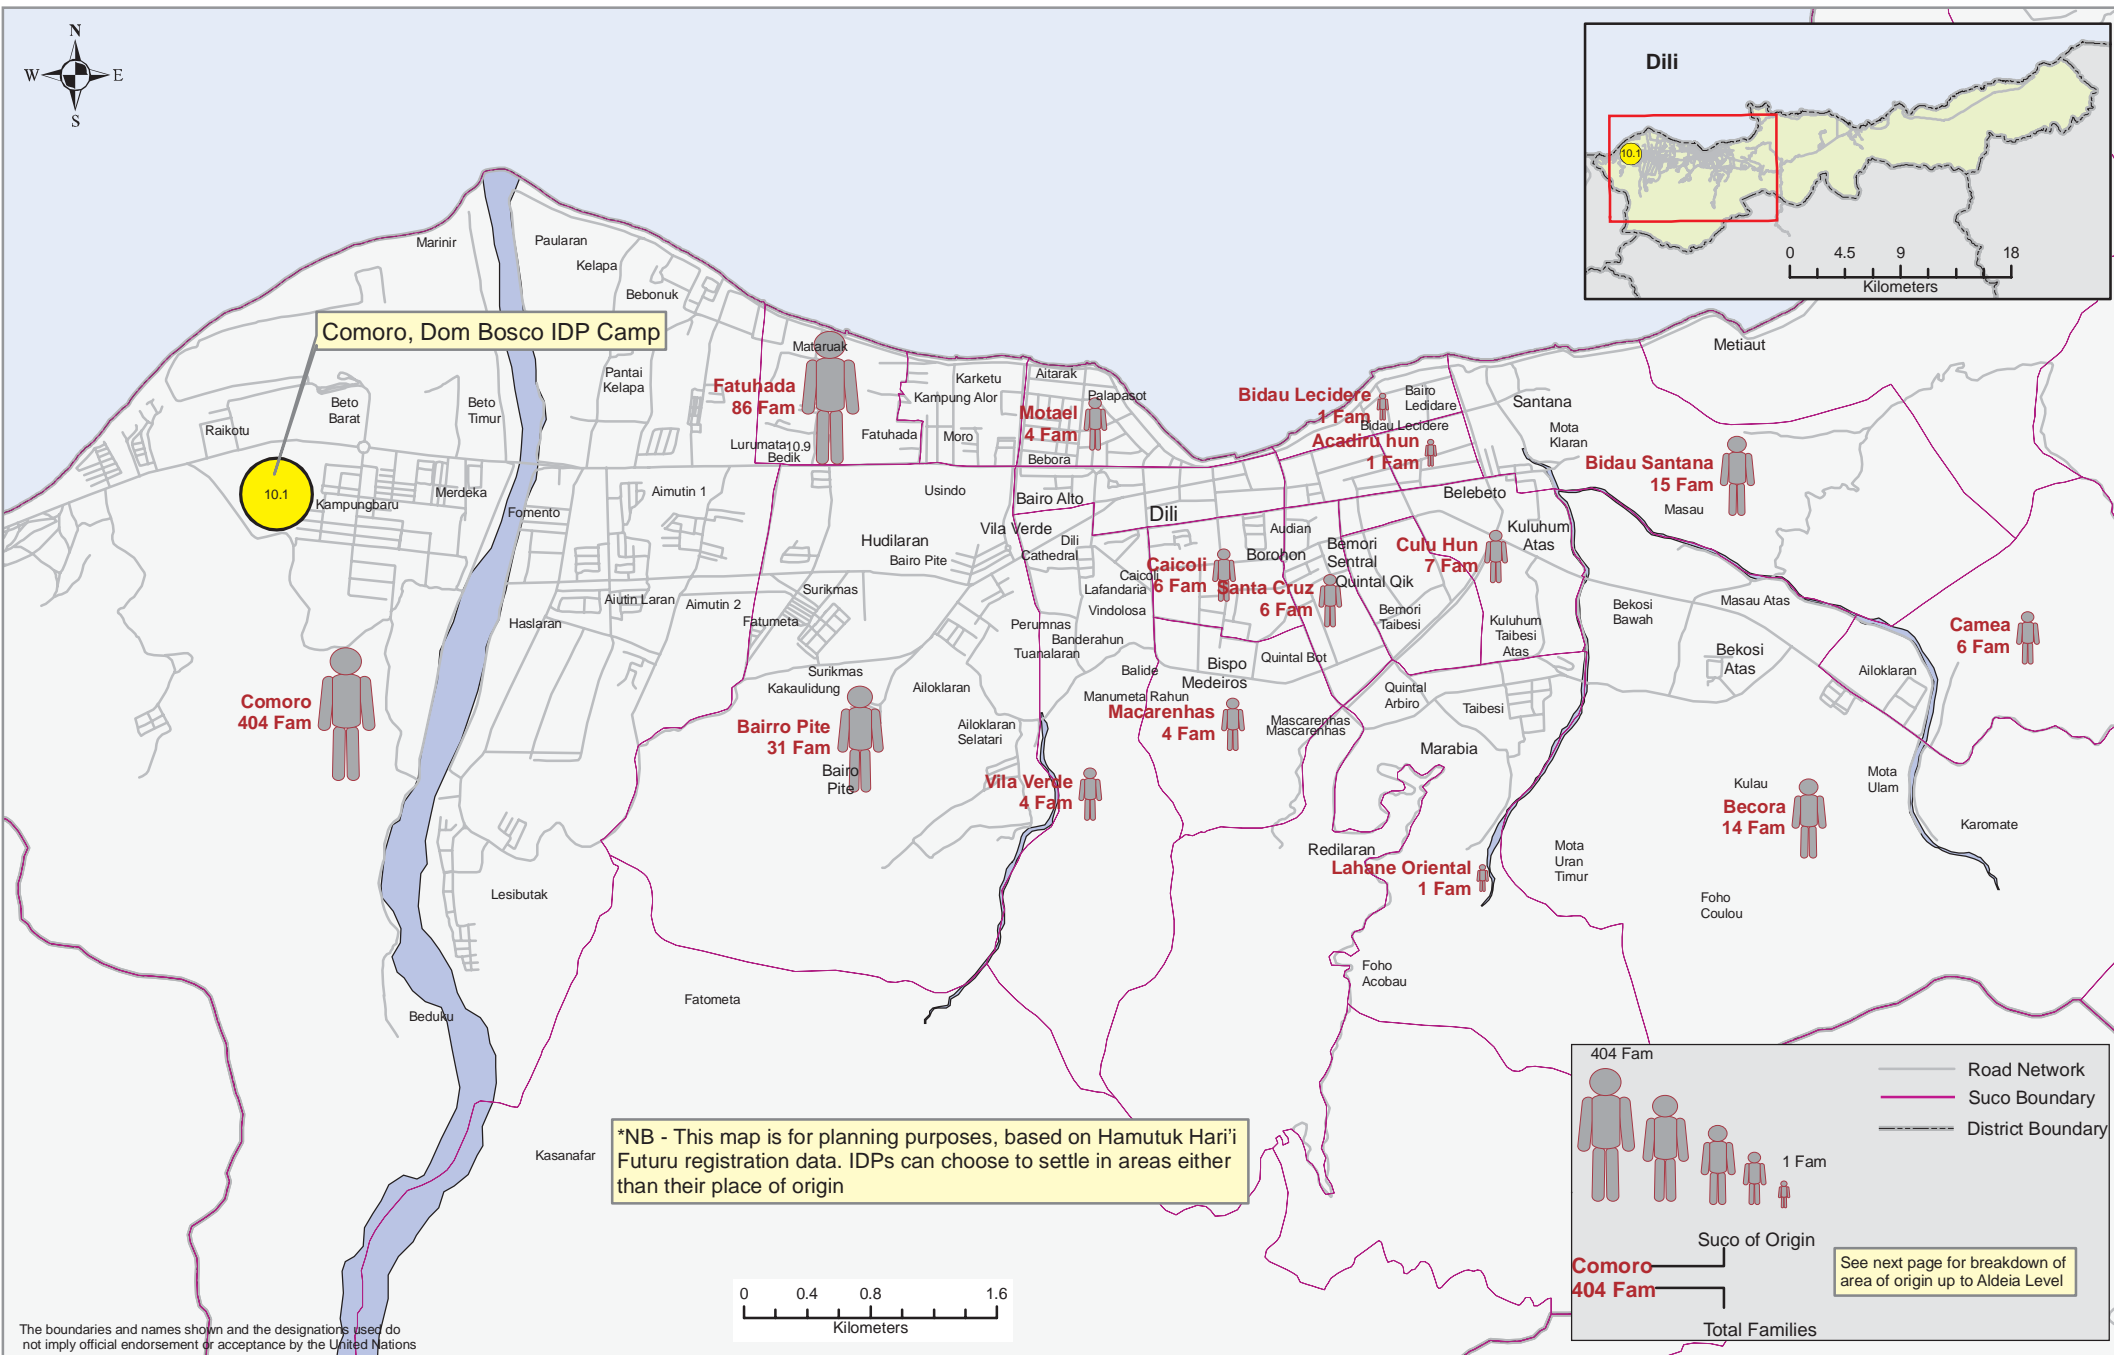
N
W
E
S

Dili
10.1
0 4.5 9 18
Kilometers

Comoro, Dom Bosco IDP Camp

Marinir
Paularan
Kelapa
Bebonuk
Mataruak
Pantai Kelapa
Beto Barat
Beto Timur
Raikotu
10.1
Kampungbaru
Merdeka
Fomento
Aimutin 1
Fatuhada 86 Fam
Lurumata 10.9 Bedik
Fatuhada
Karketu
Kampung Alor
Moro
Aitarak
Motael 4 Fam
Palapasot
Bebora
Usindo
Bairo Alto
Vila Verde
Dili Cathedral
Hudilaran
Bairo Pite
Surikmas
Aiutin Laran
Aimutin 2
Fatumeta
Haslaran
Surikmas
Kakaulidung
Bairro Pite 31 Fam
Bairo Pite
Ailoklaran
Ailoklaran Selatari
Vila Verde 4 Fam
Perumnas
Banderahun
Tuanalaran
Comoro 404 Fam
Lesibutak
Beduku
Fatometa
Kasanafar
Bidau Lecidere 1 Fam
Bairo Lecidere
Bidau Lecidere
Acadiru hun 1 Fam
Santana
Mota Klaran
Metiaut
Bidau Santana 15 Fam
Masau
Belebeto
Dili
Audian
Borohon
Bemori Sentral
Caicoli 6 Fam
Caicoli
Lafandaria
Vindolosa
Santa Cruz 6 Fam
Quintal Qik
Bemori Taibesi
Culu Hun 7 Fam
Kuluhum Atas
Kuluhum Taibesi Atas
Bekosi Bawah
Masau Atas
Bekosi Atas
Camea 6 Fam
Ailoklaran
Balide
Bispo Medeiros
Quintal Bot
Manumeta Rahun
Macarenhas 4 Fam
Mascarenhas Mascarenhas
Quintal Arbiro
Taibesi
Marabia
Kulau
Becora 14 Fam
Mota Ulam
Karomate
Redilaran
Lahane Oriental 1 Fam
Mota Uran Timur
Foho Coulou
Foho Acobau

*NB - This map is for planning purposes, based on Hamutuk Hari'i Futuru registration data. IDPs can choose to settle in areas either than their place of origin

0 0.4 0.8 1.6
Kilometers

404 Fam
1 Fam
Road Network
Suco Boundary
District Boundary
Suco of Origin
Comoro 404 Fam
Total Families
See next page for breakdown of area of origin up to Aldeia Level

The boundaries and names shown and the designations used do not imply official endorsement or acceptance by the United Nations